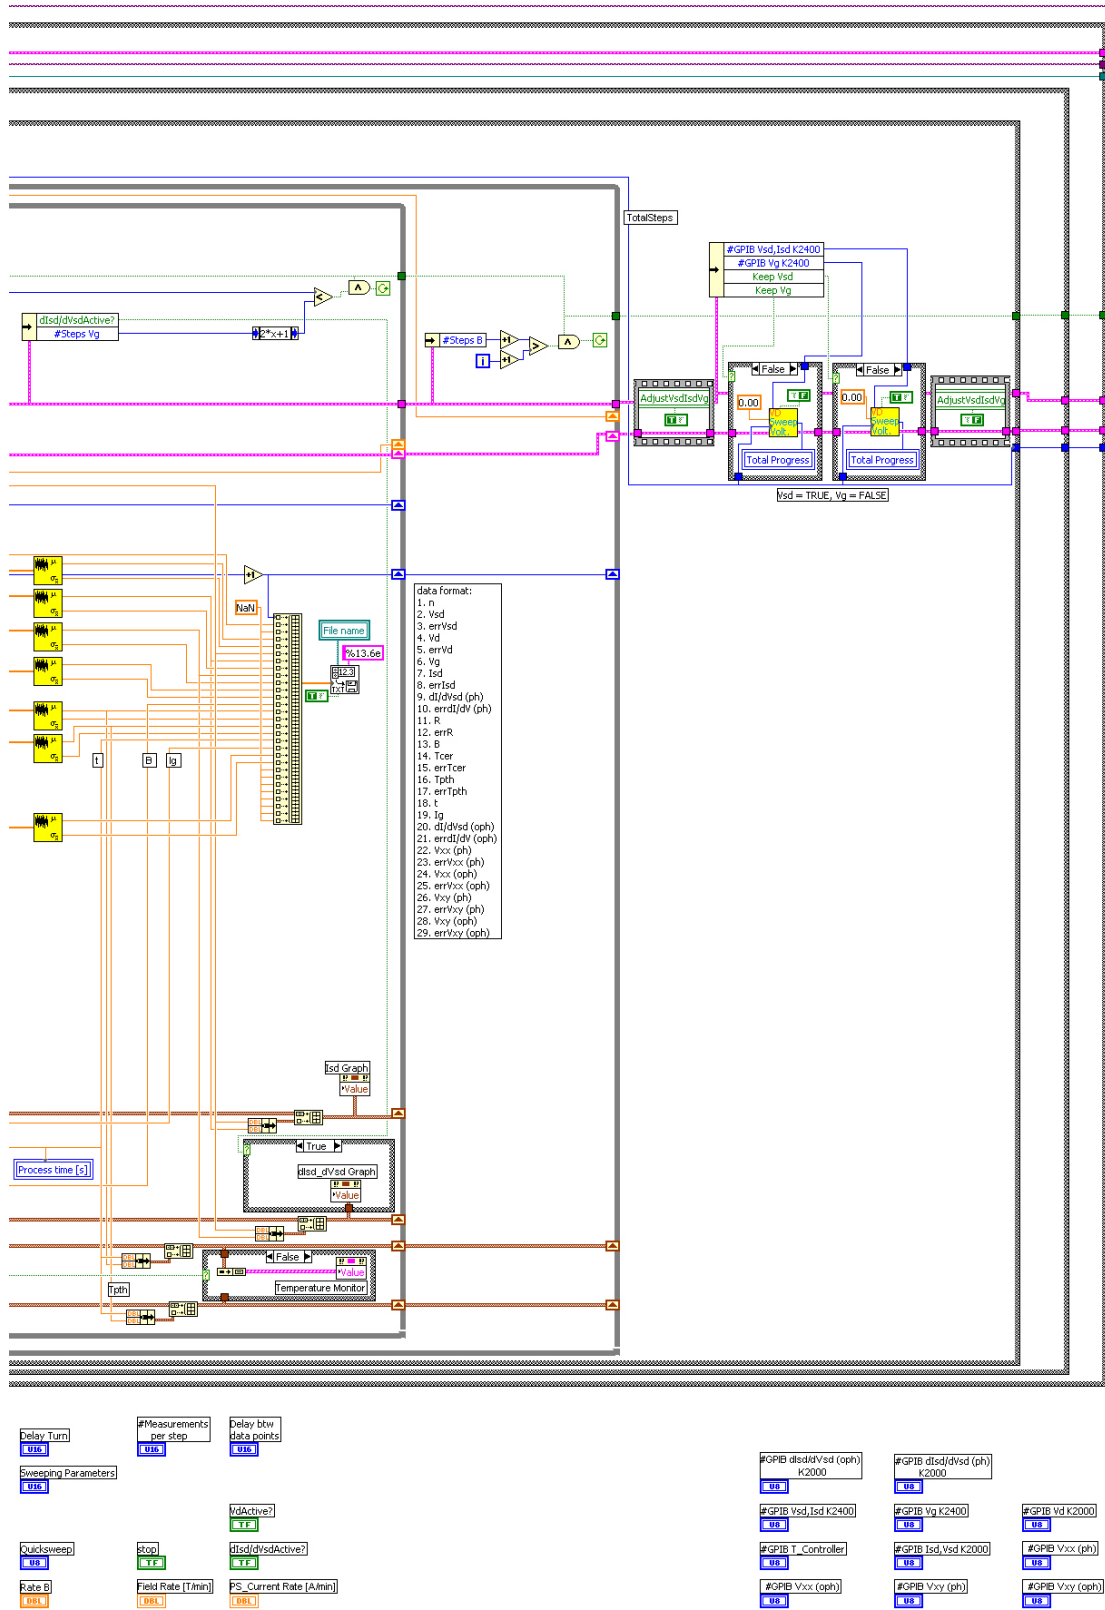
TotalSteps

#GPIB Vsd,Isd K2400
#GPIB Vg K2400
Keep Vsd
Keep Vg

dIsd/dVsdActive?
#Steps Vg
2*x+1

#Steps B
i

AdjustVsdIsdVg
TF
False
0.00
TF
Sweep Volt
Total Progress
False
0.00
TF
Sweep Volt
Total Progress
AdjustVsdIsdVg
TF

Vsd = TRUE, Vg = FALSE

NaN
File name
%13.6e
TF
t
B
Ig

data format:
1. n
2. Vsd
3. errVsd
4. Vd
5. errVd
6. Vg
7. Isd
8. errIsd
9. dI/dVsd (ph)
10. errdI/dV (ph)
11. R
12. errR
13. B
14. Tcer
15. errTcer
16. Tpth
17. errTpth
18. t
19. Ig
20. dI/dVsd (oph)
21. errdI/dV (oph)
22. Vxx (ph)
23. errVxx (ph)
24. Vxx (oph)
25. errVxx (oph)
26. Vxy (ph)
27. errVxy (ph)
28. Vxy (oph)
29. errVxy (oph)

Isd Graph
Value
Process time [s]
True
dIsd_dVsd Graph
Value
False
Value
Temperature Monitor
Tpth

Delay Turn
U16
#Measurements per step
U16
Delay btw data points
U16
Sweeping Parameters
U16
VdActive?
TF
Quicksweep
U8
stop
TF
dIsd/dVsdActive?
TF
Rate B
DBL
Field Rate [T/min]
DBL
PS_Current Rate [A/min]
DBL

#GPIB dIsd/dVsd (oph) K2000
U8
#GPIB dIsd/dVsd (ph) K2000
U8
#GPIB Vsd,Isd K2400
U8
#GPIB Vg K2400
U8
#GPIB Vd K2000
U8
#GPIB T_Controller
U8
#GPIB Isd,Vsd K2000
U8
#GPIB Vxx (ph)
U8
#GPIB Vxx (oph)
U8
#GPIB Vxy (ph)
U8
#GPIB Vxy (oph)
U8